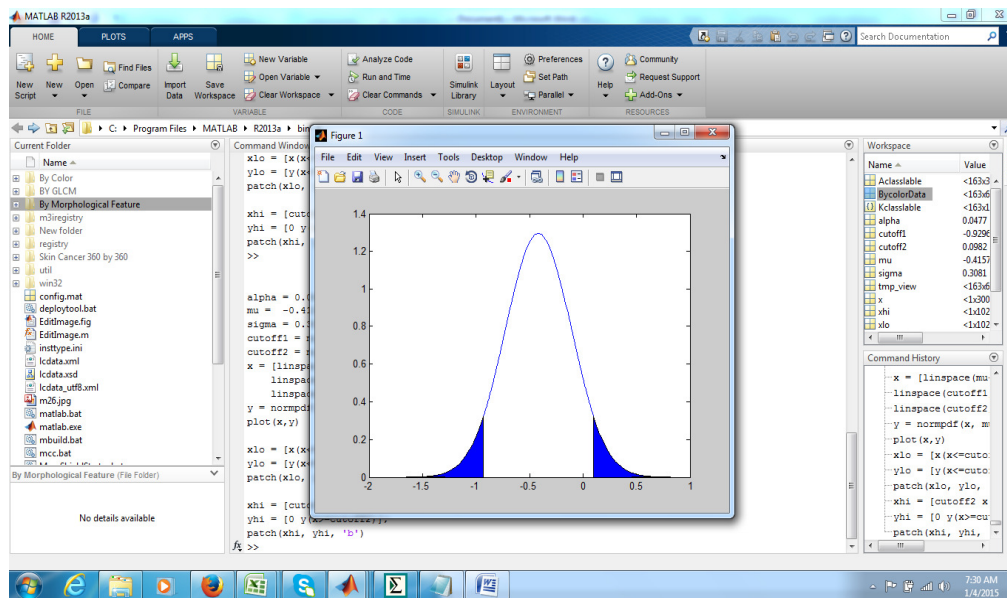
MATLAB R2013a

HOME PLOTS APPS

Search Documentation

New Script New Open Find Files Compare Import Data Save Workspace New Variable Open Variable Clear Workspace Analyze Code Run and Time Clear Commands Simulink Library Layout Preferences Set Path Parallel Help Community Request Support Add-Ons

FILE VARIABLE CODE SIMULINK ENVIRONMENT RESOURCES

C: ▸ Program Files ▸ MATLAB ▸ R2013a ▸ bin

Current Folder

Name

By Color
BY GLCM
By Morphological Feature
m3iregistry
New folder
registry
Skin Cancer 360 by 360
util
win32
config.mat
deploytool.bat
EditImage.fig
EditImage.m
insttype.ini
lcdata.xml
lcdata.xsd
lcdata_utf8.xml
m26.jpg
matlab.bat
matlab.exe
mbuild.bat
mcc.bat

By Morphological Feature (File Folder)

No details available

Command Window

xlo = [x(x<
ylo = [y(x<
patch(xlo,

xhi = [cutof
yhi = [0 y
patch(xhi,
>>

alpha = 0.
mu = -0.4
sigma = 0.3
cutoff1 =
cutoff2 =
x = [linsp
linspa
linspa
y = normpdf
plot(x,y)

xlo = [x(x
ylo = [y(x
patch(xlo,

xhi = [cutc
yhi = [0 y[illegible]];
patch(xhi, yhi, 'b')
fx >>

Figure 1

File Edit View Insert Tools Desktop Window Help

1.4
1.2
1
0.8
0.6
0.4
0.2
0
-2 -1.5 -1 -0.5 0 0.5 1

Workspace

| Name | Value |
|---|---|
| Aclasslable | <163x3 |
| BycolorData | <163x6 |
| Kclasslable | <163x1 |
| alpha | 0.0477 |
| cutoff1 | -0.9296 |
| cutoff2 | 0.0982 |
| mu | -0.4157 |
| sigma | 0.3081 |
| tmp_view | <163x6 |
| x | <1x300 |
| xhi | <1x102 |
| xlo | <1x102 |

Command History

x = [linspace(mu
linspace(cutoff1
linspace(cutoff2
y = normpdf(x, m
plot(x,y)
xlo = [x(x<=cuto
ylo = [y(x<=cuto
patch(xlo, ylo,
xhi = [cutoff2 x
yhi = [0 y(x>=cu
patch(xhi, yhi,

7:30 AM
1/4/2015